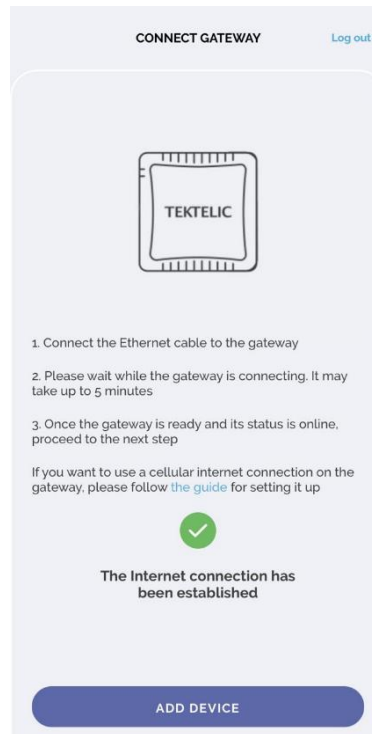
CONNECT GATEWAY

Log out

TEKTELIC

1. Connect the Ethernet cable to the gateway

2. Please wait while the gateway is connecting. It may take up to 5 minutes

3. Once the gateway is ready and its status is online, proceed to the next step

If you want to use a cellular internet connection on the gateway, please follow the guide for setting it up

The Internet connection has been established

ADD DEVICE